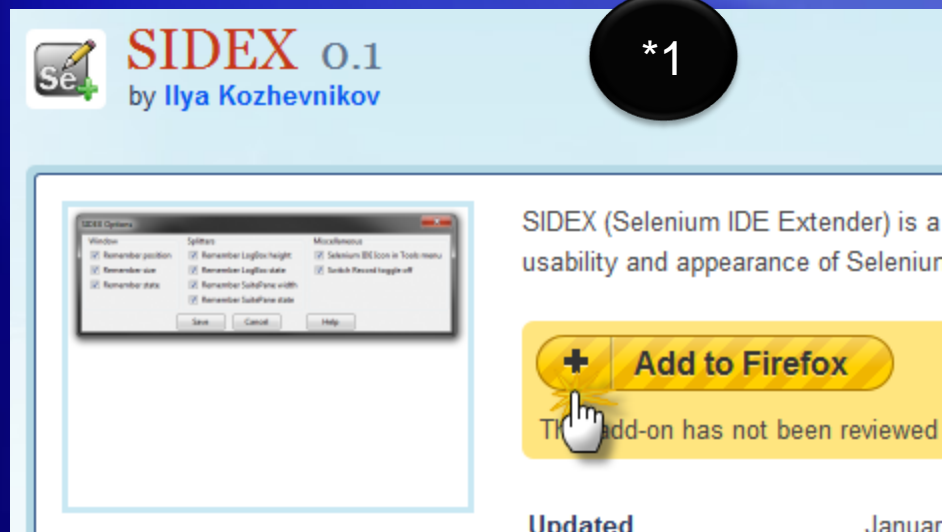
Se

SIDEX 0.1

by Ilya Kozhevnikov

*1

SIDEX Options

Window

Remember position

Remember size

Remember state

Splitters

Remember LogBox height

Remember LogBox state

Remember SuiteFrame width

Remember SuiteFrame state

Miscellaneous

Selenium IDE Icon in Tools menu

Switch Record toggle off

Save

Cancel

Help

SIDEX (Selenium IDE Extender) is a usability and appearance of Seleniur

+ Add to Firefox

Th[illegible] add-on has not been reviewed

Updated

Januar